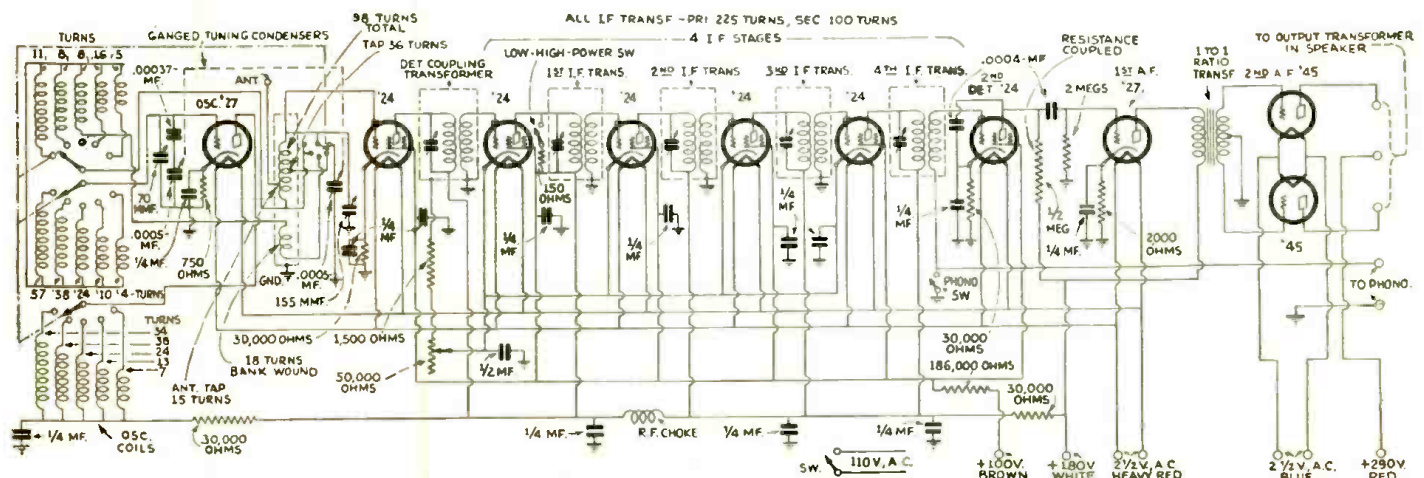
TURNS
11, 8, 8, 16, 5
GANGED TUNING CONDENSERS
98 TURNS TOTAL
TAP 56 TURNS
ALL I.F. TRANSF.-PRI. 225 TURNS, SEC. 100 TURNS
4 I.F. STAGES
LOW-HIGH-POWER SW
DET. COUPLING TRANSFORMER
1ST I.F. TRANS.
2ND I.F. TRANS.
3RD I.F. TRANS.
4TH I.F. TRANS.
.0004-MF
RESISTANCE COUPLED
1 TO 1 RATIO TRANSF.
TO OUTPUT TRANSFORMER IN SPEAKER
.00037-MF.
ANT.
OSC.'27
'24
'24
'24
'24
'24
2ND DET. '24
2 MEGS
1ST A.F. '27
2ND A.F. '45
70 MMF.
.0005-MF.
1/4 MF.
750 OHMS
GND.
.0005-MF.
155 MMF.
1/4 MF
150 OHMS
1/4 MF
1/4 MF
1/4 MF
1/4 MF
1/2 MEG
1/4 MF.
2000 OHMS
'45
PHONO SW
TO PHONO.
'57 '58 '24 '10 '4-TURNS
TURNS
34
38
24
13
7
30,000 OHMS
1,500 OHMS
18 TURNS BANK WOUND
ANT. TAP 15 TURNS
50,000 OHMS
1/2 MF
30,000 OHMS
186,000 OHMS
30,000 OHMS
1/4 MF.
OSC. COILS
30,000 OHMS
1/4 MF.
R.F. CHOKE
1/4 MF.
1/4 MF
SW.
110 V. A.C.
+100V. BROWN
+180V WHITE
2 1/2 V. A.C. HEAVY RED
2 1/2 V. A.C. BLUE
+290V. RED